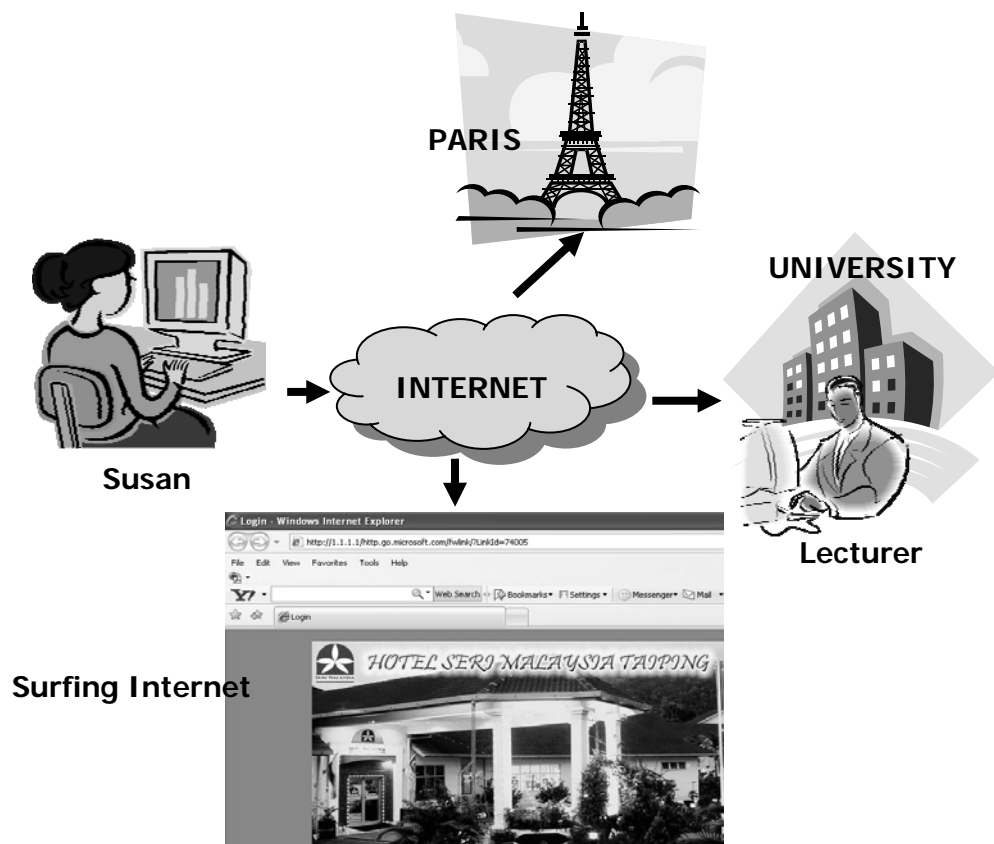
PARIS

UNIVERSITY

INTERNET

Susan

Lecturer

Login - Windows Internet Explorer

http://1.1.1.1/http.go.microsoft.com/fwlink/?LinkId=74005

File Edit View Favorites Tools Help

Y! Web Search Bookmarks Settings Messenger Mail

Login

HOTEL SERI MALAYSIA TAIPING

Surfing Internet